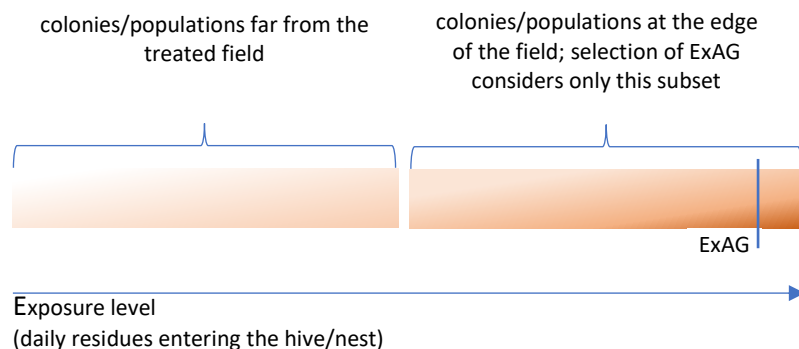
colonies/populations far from the treated field

colonies/populations at the edge of the field; selection of ExAG considers only this subset

ExAG

Exposure level
(daily residues entering the hive/nest)